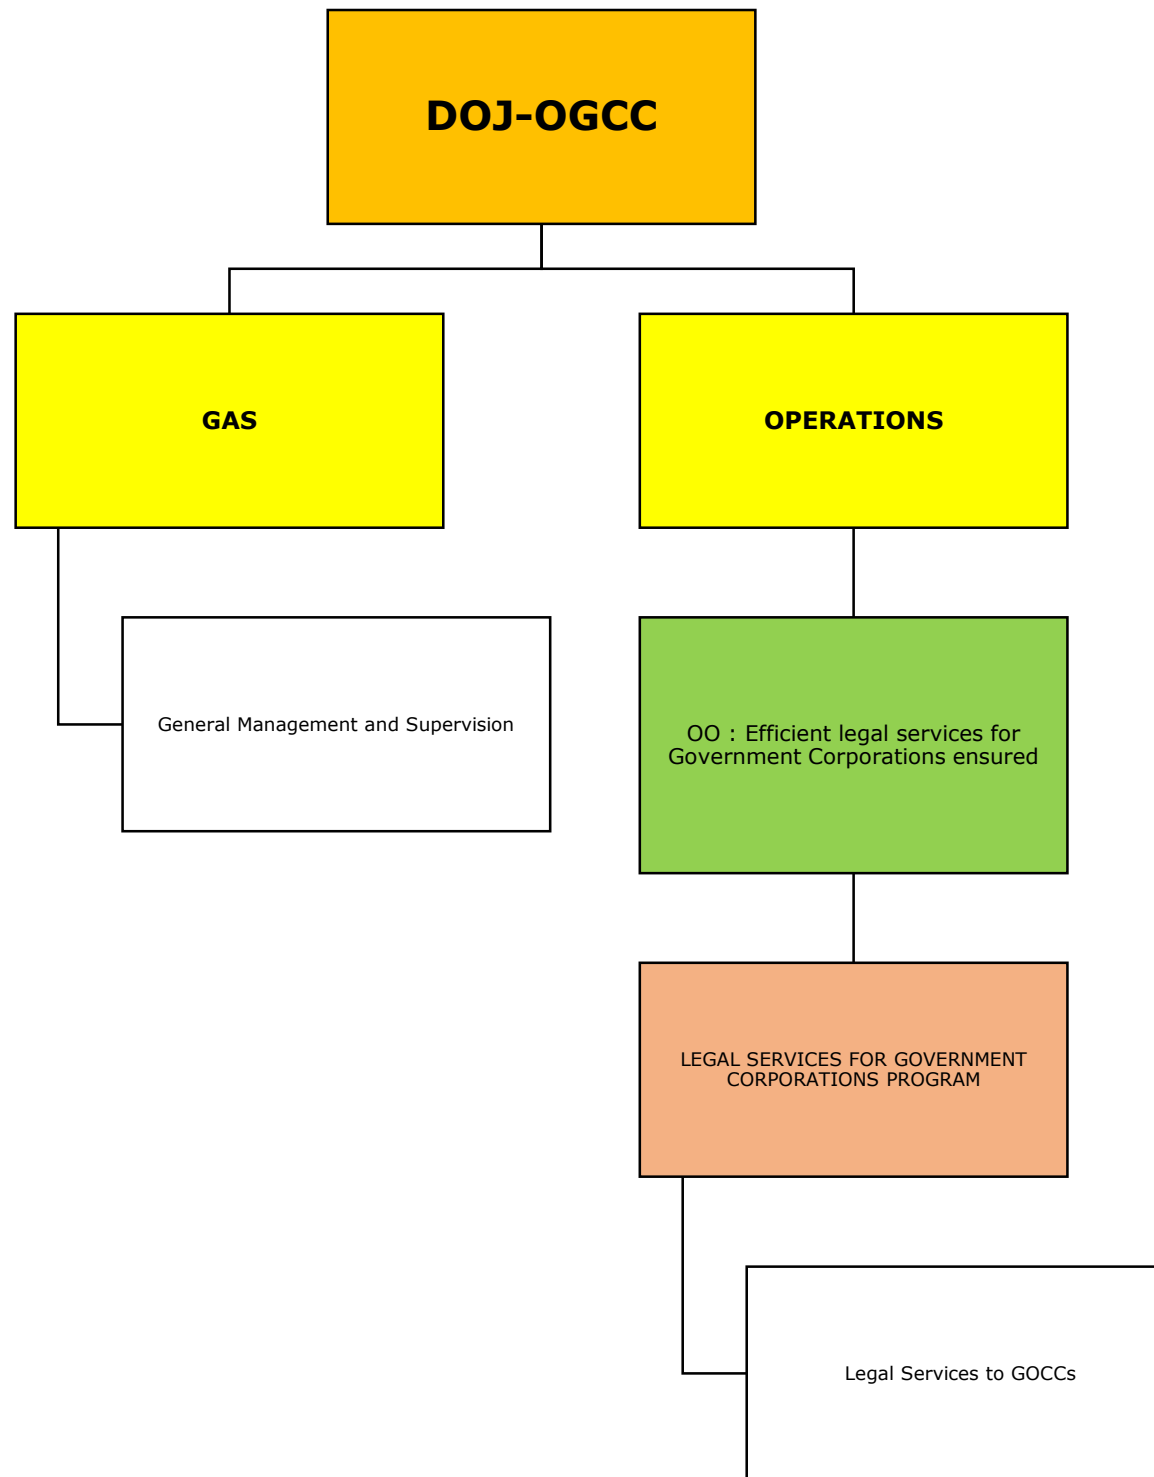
DOJ-OGCC

GAS

OPERATIONS

General Management and Supervision

OO : Efficient legal services for Government Corporations ensured

LEGAL SERVICES FOR GOVERNMENT CORPORATIONS PROGRAM

Legal Services to GOCCs